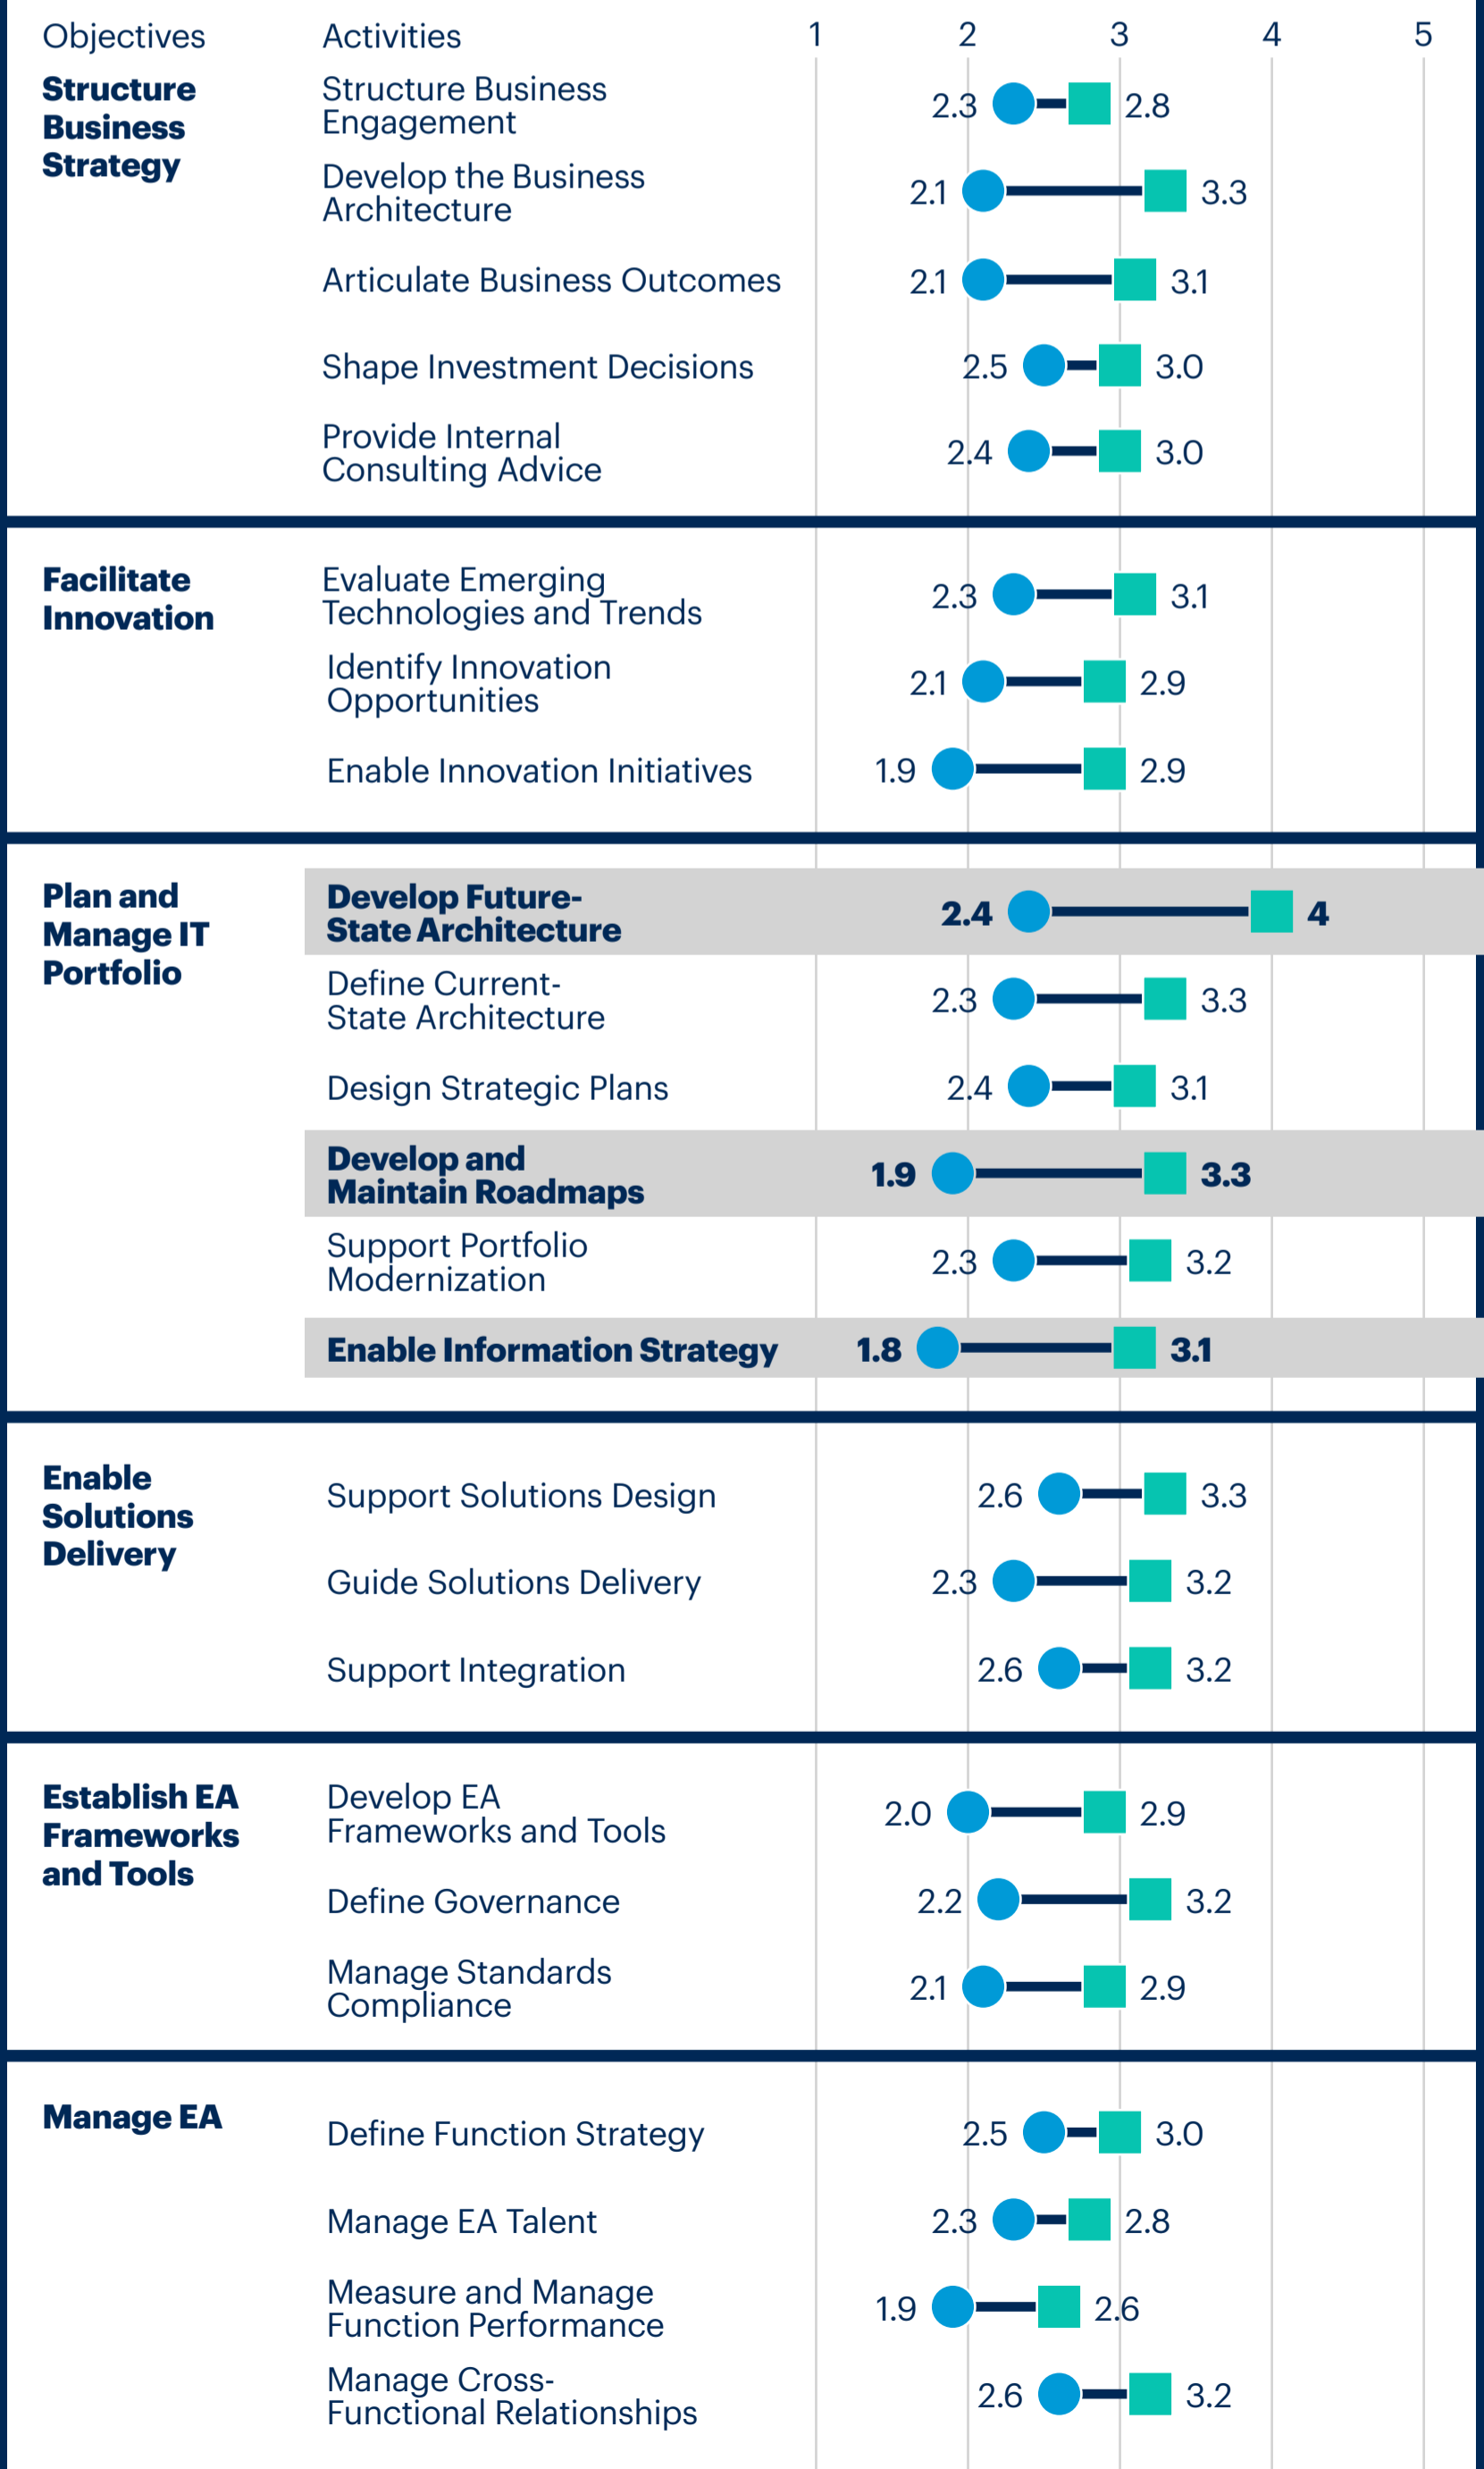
| Objectives | Activities | 1 2 3 4 5 |
|---|---|---|
| **Structure Business Strategy** | Structure Business Engagement | 2.3 2.8 |
| | Develop the Business Architecture | 2.1 3.3 |
| | Articulate Business Outcomes | 2.1 3.1 |
| | Shape Investment Decisions | 2.5 3.0 |
| | Provide Internal Consulting Advice | 2.4 3.0 |
| **Facilitate Innovation** | Evaluate Emerging Technologies and Trends | 2.3 3.1 |
| | Identify Innovation Opportunities | 2.1 2.9 |
| | Enable Innovation Initiatives | 1.9 2.9 |
| **Plan and Manage IT Portfolio** | **Develop Future-State Architecture** | **2.4** **4** |
| | Define Current-State Architecture | 2.3 3.3 |
| | Design Strategic Plans | 2.4 3.1 |
| | **Develop and Maintain Roadmaps** | **1.9** **3.3** |
| | Support Portfolio Modernization | 2.3 3.2 |
| | **Enable Information Strategy** | **1.8** **3.1** |
| **Enable Solutions Delivery** | Support Solutions Design | 2.6 3.3 |
| | Guide Solutions Delivery | 2.3 3.2 |
| | Support Integration | 2.6 3.2 |
| **Establish EA Frameworks and Tools** | Develop EA Frameworks and Tools | 2.0 2.9 |
| | Define Governance | 2.2 3.2 |
| | Manage Standards Compliance | 2.1 2.9 |
| **Manage EA** | Define Function Strategy | 2.5 3.0 |
| | Manage EA Talent | 2.3 2.8 |
| | Measure and Manage Function Performance | 1.9 2.6 |
| | Manage Cross-Functional Relationships | 2.6 3.2 |